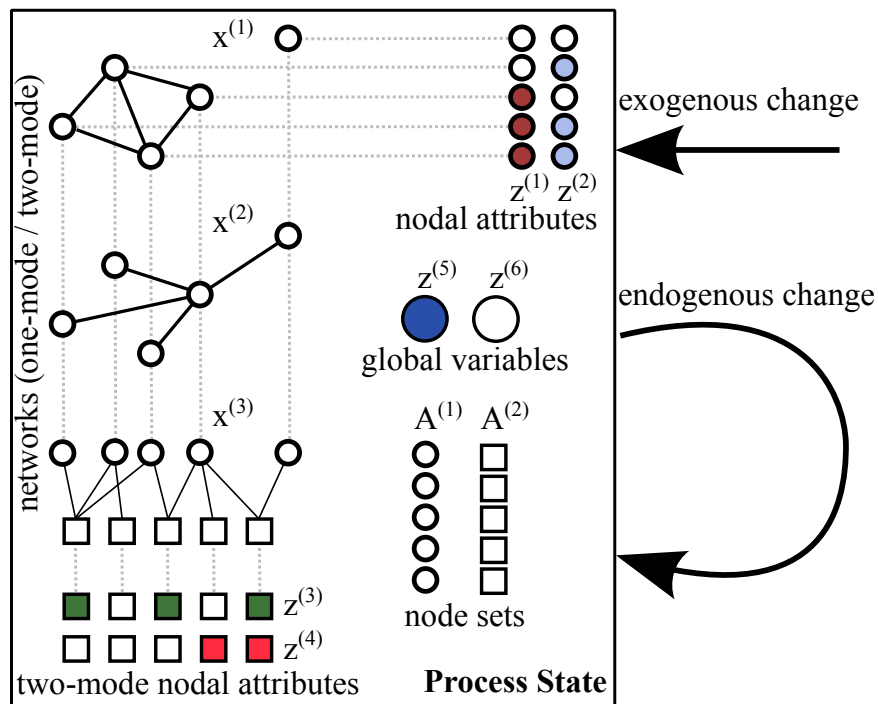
$x^{(1)}$

networks (one-mode / two-mode)

exogenous change

$z^{(1)}$ $z^{(2)}$
nodal attributes

$x^{(2)}$

$z^{(5)}$ $z^{(6)}$

endogenous change

global variables

$x^{(3)}$

$A^{(1)}$ $A^{(2)}$

$z^{(3)}$

$z^{(4)}$

node sets

two-mode nodal attributes

**Process State**